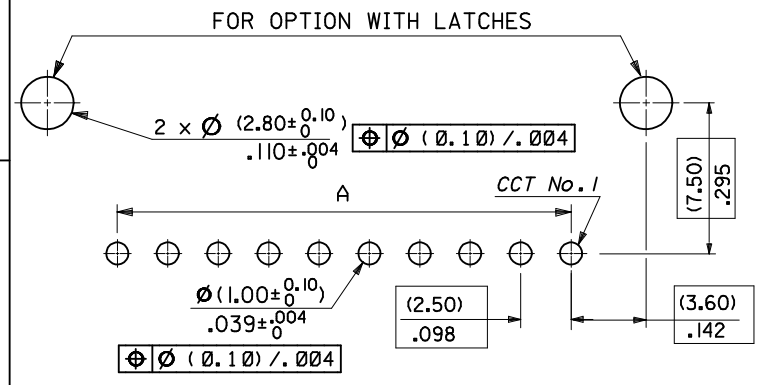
FOR OPTION WITH LATCHES

$2 \times \emptyset \ (2.80\pm^{0.10}_{0})$
$.110\pm^{.004}_{0}$

| ⊕ | Ø (Ø.1Ø)/.ØØ4 |
|---|---|

(7.50)
.295

A

CCT No. 1

$\emptyset(1.00\pm^{0.10}_{0})$
$.039\pm^{.004}_{0}$

| ⊕ | Ø (Ø.1Ø)/.ØØ4 |
|---|---|

(2.50)
.098

(3.60)
.142